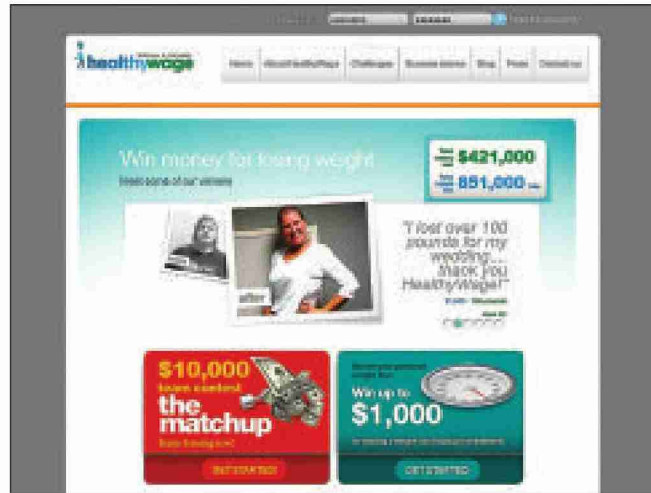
healthywage

Home | About HealthyWage | Challenges | Success stories | Blog | Press | Contact us

Win money for losing weight

Meet some of our winners

$421,000

851,000

after

"I lost over 100 pounds for my wedding... thank you HealthyWage!"

$10,000

the matchup

GET STARTED

Win up to

$1,000

GET STARTED